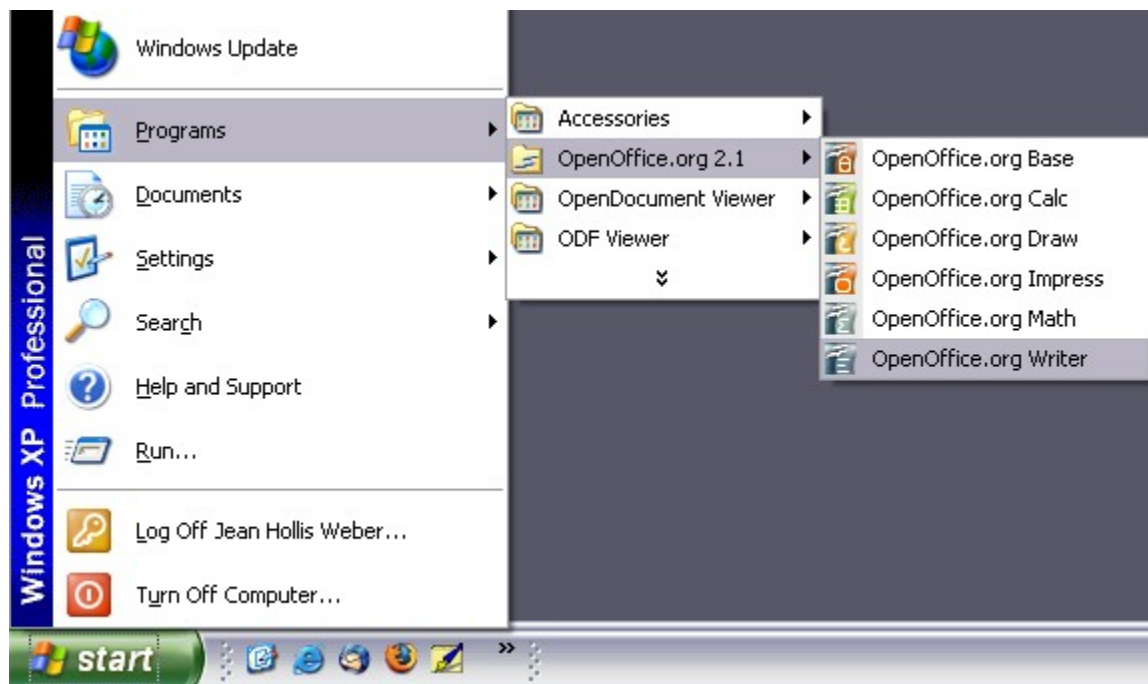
Windows XP Professional

Windows Update

Programs

Documents

Settings

Search

Help and Support

Run...

Log Off Jean Hollis Weber...

Turn Off Computer...

Accessories

OpenOffice.org 2.1

OpenDocument Viewer

ODF Viewer

OpenOffice.org Base

OpenOffice.org Calc

OpenOffice.org Draw

OpenOffice.org Impress

OpenOffice.org Math

OpenOffice.org Writer

start